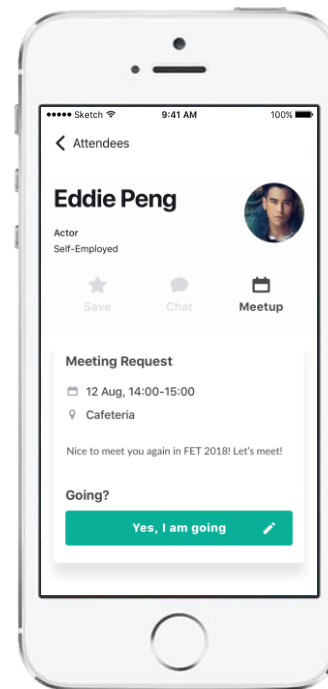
●●●●● Sketch 9:41 AM 100%

Attendees

Eddie Peng

Actor
Self-Employed

Save
Chat
Meetup

Meeting Request

12 Aug, 14:00-15:00

Cafeteria

Nice to meet you again in FET 2018! Let's meet!

Going?

Yes, I am going